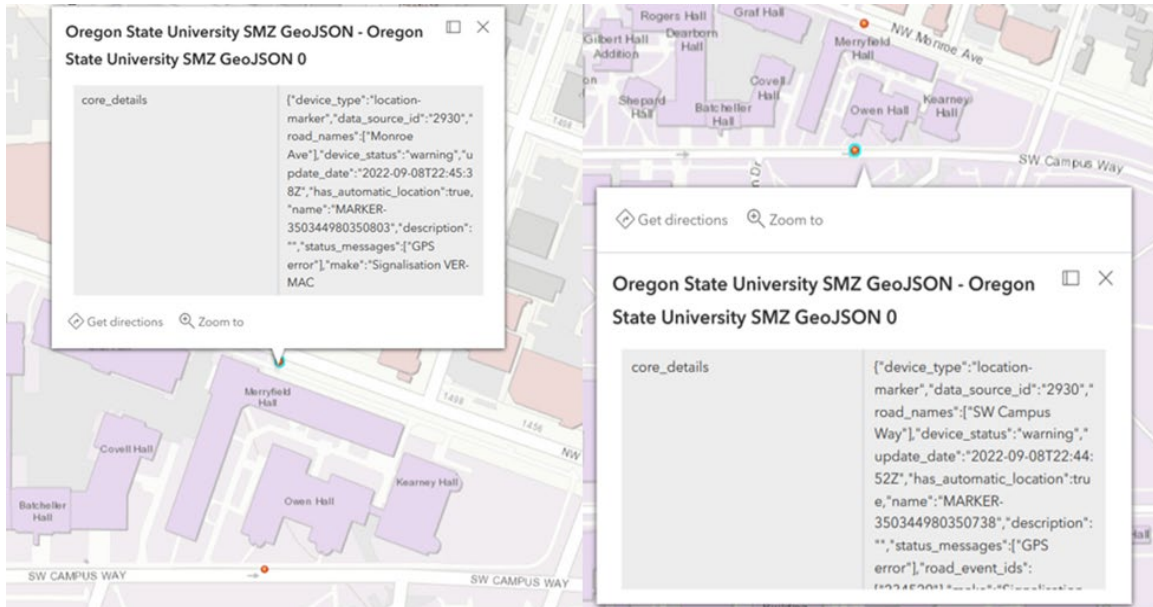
Oregon State University SMZ GeoJSON - Oregon State University SMZ GeoJSON 0

| core_details | {"device_type":"location-marker","data_source_id":"2930","road_names":["Monroe Ave"],"device_status":"warning","update_date":"2022-09-08T22:45:38Z","has_automatic_location":true,"name":"MARKER-350344980350803","description":"","status_messages":["GPS error"],"make":"Signalisation VER-MAC |

Get directions Zoom to

Merryfield Hall
1456
1458
1456
NW
Covell Hall
Kearney Hall
Owen Hall
Batcheller Hall
SW CAMPUS WAY
SW CAMPUS WAY

Rogers Hall
Graf Hall
Gilbert Hall Addition
Dearborn Hall
NW Monroe Ave
Merryfield Hall
Covell Hall
Shepard Hall
Batcheller Hall
Owen Hall
Kearney Hall
1456
SW Campus Way

Get directions Zoom to

Oregon State University SMZ GeoJSON - Oregon State University SMZ GeoJSON 0

| core_details | {"device_type":"location-marker","data_source_id":"2930","road_names":["SW Campus Way"],"device_status":"warning","update_date":"2022-09-08T22:44:52Z","has_automatic_location":true,"name":"MARKER-350344980350738","description":"","status_messages":["GPS error"],"road_event_ids": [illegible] |